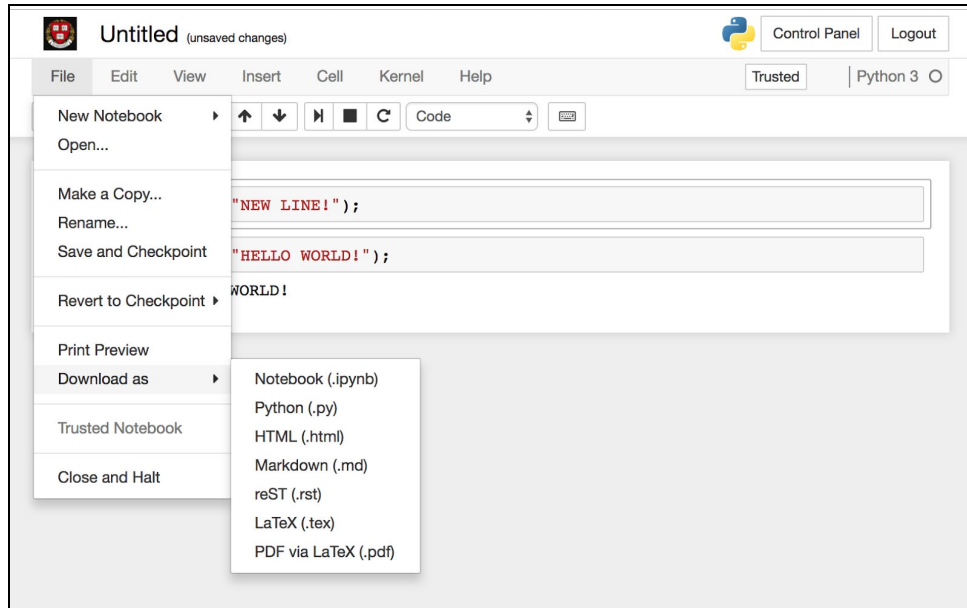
Untitled (unsaved changes)

Control Panel Logout

File Edit View Insert Cell Kernel Help

Trusted Python 3

Code

New Notebook
Open...

Make a Copy...
Rename...
Save and Checkpoint

Revert to Checkpoint

Print Preview
Download as

Trusted Notebook

Close and Halt

"NEW LINE!");

"HELLO WORLD!");

WORLD!

Notebook (.ipynb)
Python (.py)
HTML (.html)
Markdown (.md)
reST (.rst)
LaTeX (.tex)
PDF via LaTeX (.pdf)